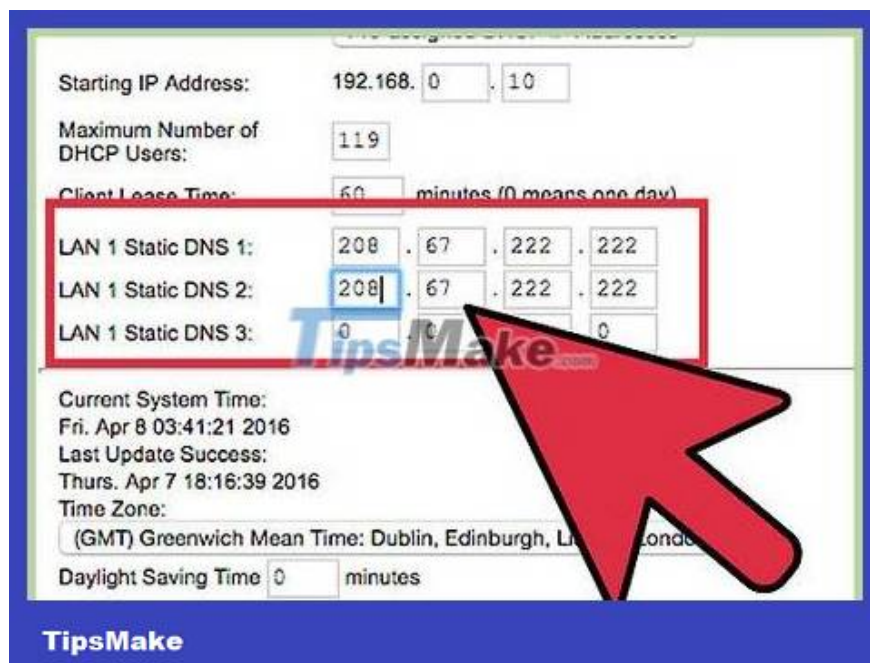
Starting IP Address: 192.168. 0 . 10

Maximum Number of DHCP Users: 119

Client Lease Time: 60 minutes (0 means one day)

LAN 1 Static DNS 1: 208 . 67 . 222 . 222

LAN 1 Static DNS 2: 208 . 67 . 222 . 222

LAN 1 Static DNS 3: 0 . 0 . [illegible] . 0

TipsMake.com

Current System Time:
Fri. Apr 8 03:41:21 2016
Last Update Success:
Thurs. Apr 7 18:16:39 2016
Time Zone:
(GMT) Greenwich Mean Time: Dublin, Edinburgh, L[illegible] London

Daylight Saving Time 0 minutes

TipsMake